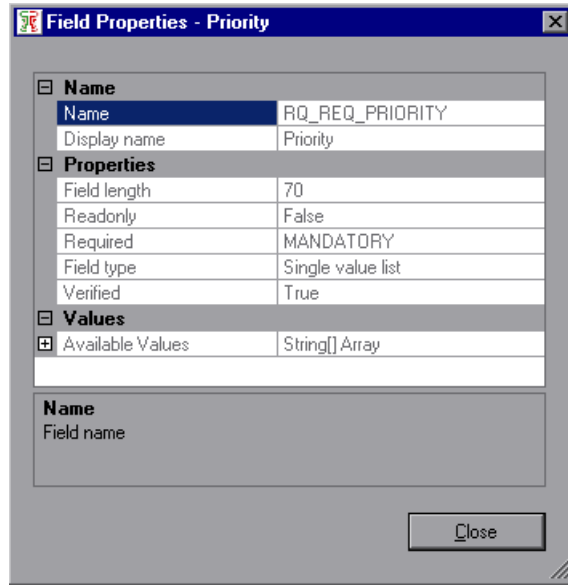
Field Properties - Priority

⊟ Name

| | |
|---|---|
| Name | RQ_REQ_PRIORITY |
| Display name | Priority |

⊟ Properties

| | |
|---|---|
| Field length | 70 |
| Readonly | False |
| Required | MANDATORY |
| Field type | Single value list |
| Verified | True |

⊟ Values

| | |
|---|---|
| ⊞ Available Values | String[] Array |

Name
Field name

Close